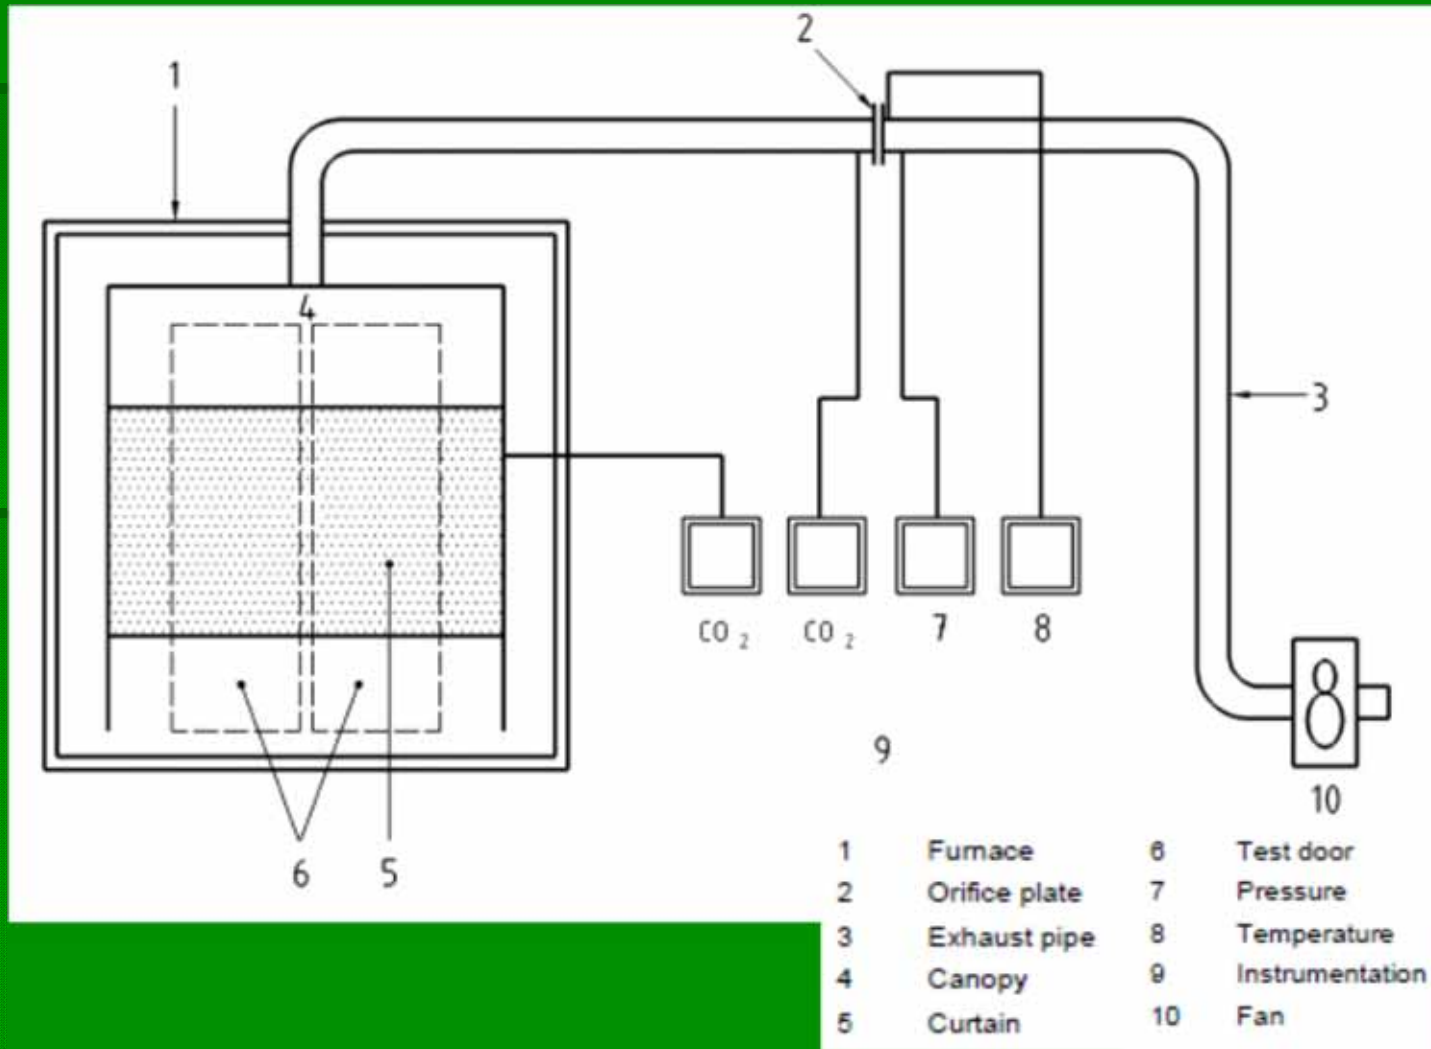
2

1

4

3

$CO_2$ $CO_2$ 7 8

9

10

6 5

| | | | |
|---|---|---|---|
| 1 | Furnace | 6 | Test door |
| 2 | Orifice plate | 7 | Pressure |
| 3 | Exhaust pipe | 8 | Temperature |
| 4 | Canopy | 9 | Instrumentation |
| 5 | Curtain | 10 | Fan |